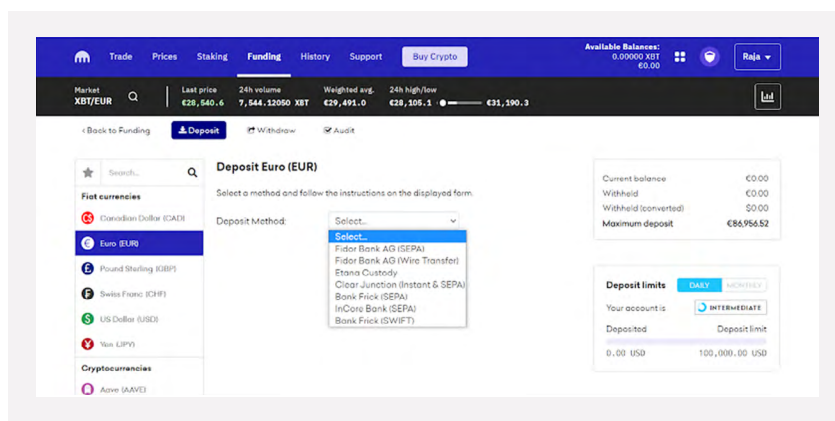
Trade Prices Staking Funding History Support Buy Crypto

Available Balances:
0.00000 XBT
€0.00

Raja

Market
XBT/EUR

Last price
€28,540.6

24h volume
7,544.12050 XBT

Weighted avg.
€29,491.0

24h high/low
€28,105.1 €31,190.3

‹ Back to Funding  Deposit  Withdraw  Audit

Search...

Fiat currencies

Canadian Dollar (CAD)

Euro (EUR)

Pound Sterling (GBP)

Swiss Franc (CHF)

US Dollar (USD)

Yen (JPY)

Cryptocurrencies

Aave (AAVE)

Deposit Euro (EUR)

Select a method and follow the instructions on the displayed form.

Deposit Method: Select...

Select...
Fidor Bank AG (SEPA)
Fidor Bank AG (Wire Transfer)
Etana Custody
Clear Junction (Instant & SEPA)
Bank Frick (SEPA)
InCore Bank (SEPA)
Bank Frick (SWIFT)

| | |
|---|---|
| Current balance | €0.00 |
| Withheld | €0.00 |
| Withheld (converted) | $0.00 |
| Maximum deposit | €86,956.52 |

Deposit limits DAILY MONTHLY

Your account is INTERMEDIATE

| Deposited | Deposit limit |
|---|---|
| 0.00 USD | 100,000.00 USD |